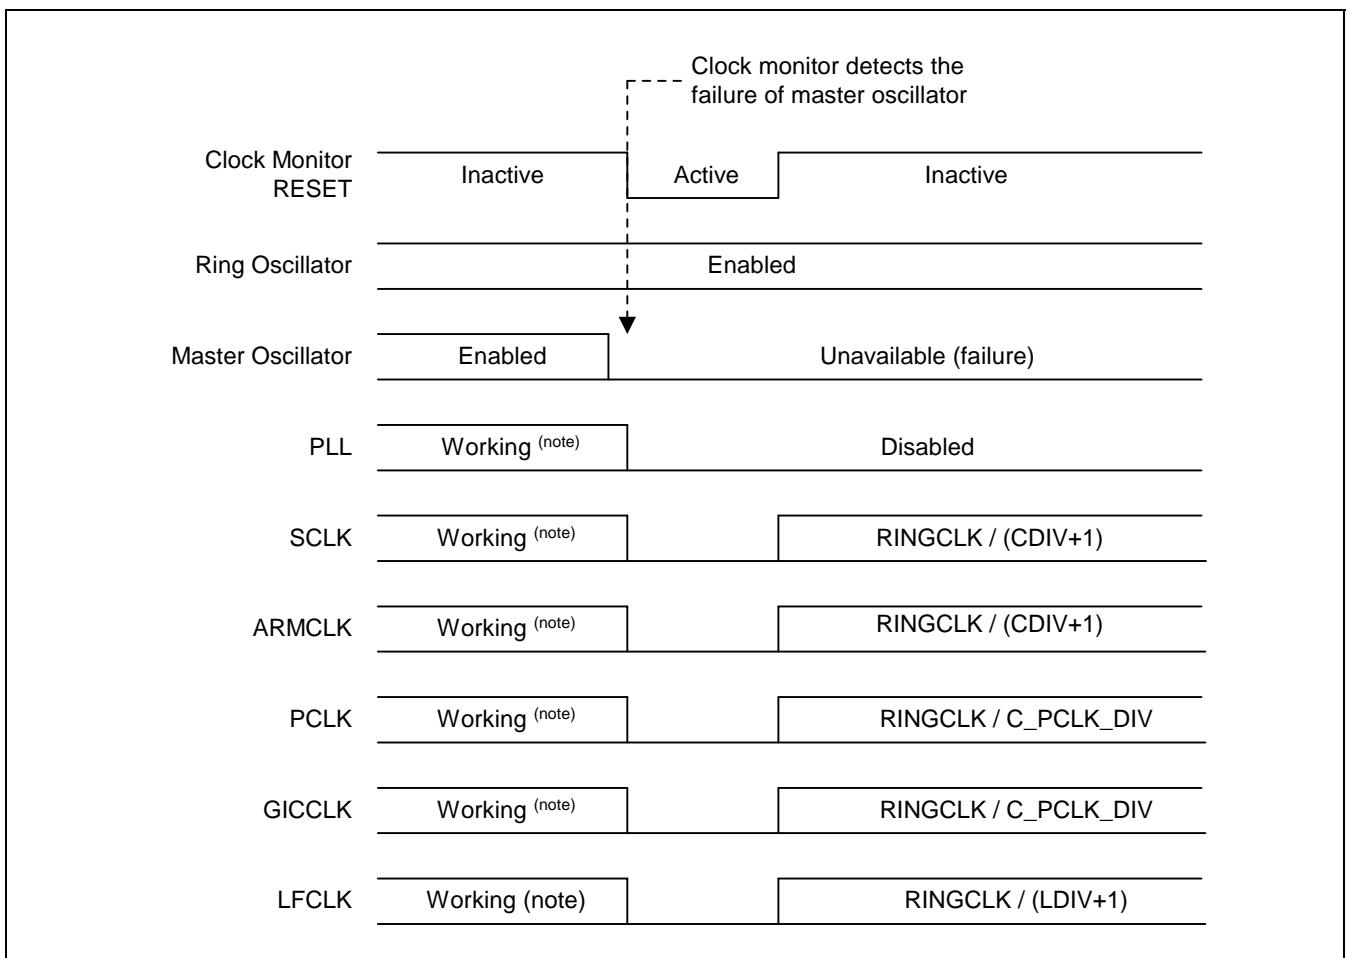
Clock monitor detects the failure of master oscillator

Clock Monitor RESET
Inactive
Active
Inactive

Ring Oscillator
Enabled

Master Oscillator
Enabled
Unavailable (failure)

PLL
Working $^{(note)}$
Disabled

SCLK
Working $^{(note)}$
RINGCLK / (CDIV+1)

ARMCLK
Working $^{(note)}$
RINGCLK / (CDIV+1)

PCLK
Working $^{(note)}$
RINGCLK / C_PCLK_DIV

GICCLK
Working $^{(note)}$
RINGCLK / C_PCLK_DIV

LFCLK
Working (note)
RINGCLK / (LDIV+1)